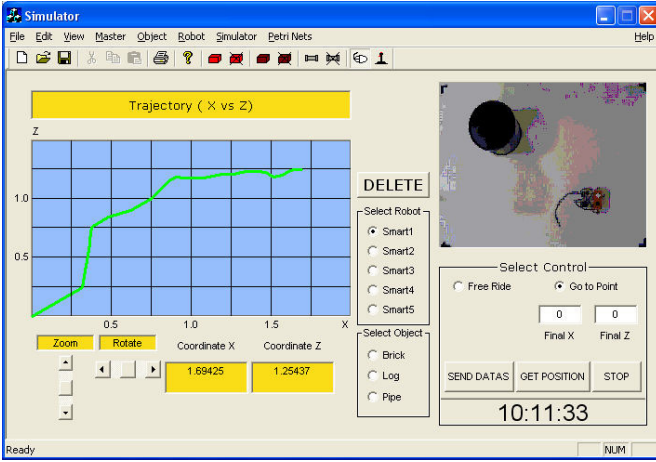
Simulator

File Edit View Master Object Robot Simulator Petri Nets Help

Trajectory ( X vs Z)

Z

1.0

0.5

0.5 1.0 1.5 X

DELETE

Select Robot
Smart1
Smart2
Smart3
Smart4
Smart5

Select Object
Brick
Log
Pipe

Zoom Rotate

Coordinate X Coordinate Z

1.69425 1.25437

Select Control
Free Ride
Go to Point

0 0
Final X Final Z

SEND DATAS GET POSITION STOP

10:11:33

Ready NUM